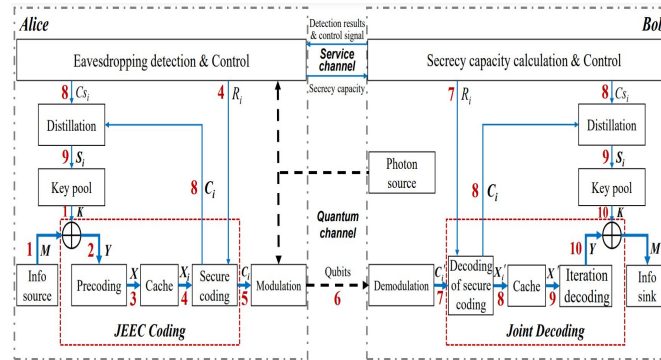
Alice

Bob

Detection results & control signal

Service channel

Secrecy capacity

Eavesdropping detection & Control

Secrecy capacity calculation & Control

8 $Cs_i$

4 $R_i$

7 $R_i$

8 $Cs_i$

Distillation

Distillation

9 $S_i$

9 $S_i$

Key pool

Key pool

8 $C_i$

8 $C_i$

Photon source

1 $K$

10 $K$

1 $M$

2 $Y$

10 $Y$

$M$

Quantum channel

Info source

Precoding

$X$ 3

Cache

$X_i$ 4

Secure coding

$C_i$ 5

Modulation

Qubits

6

Demodulation

$C_i'$ 7

Decoding of secure coding

$X_i'$ 8

Cache

$X'$ 9

Iteration decoding

Info sink

JEEC Coding

Joint Decoding